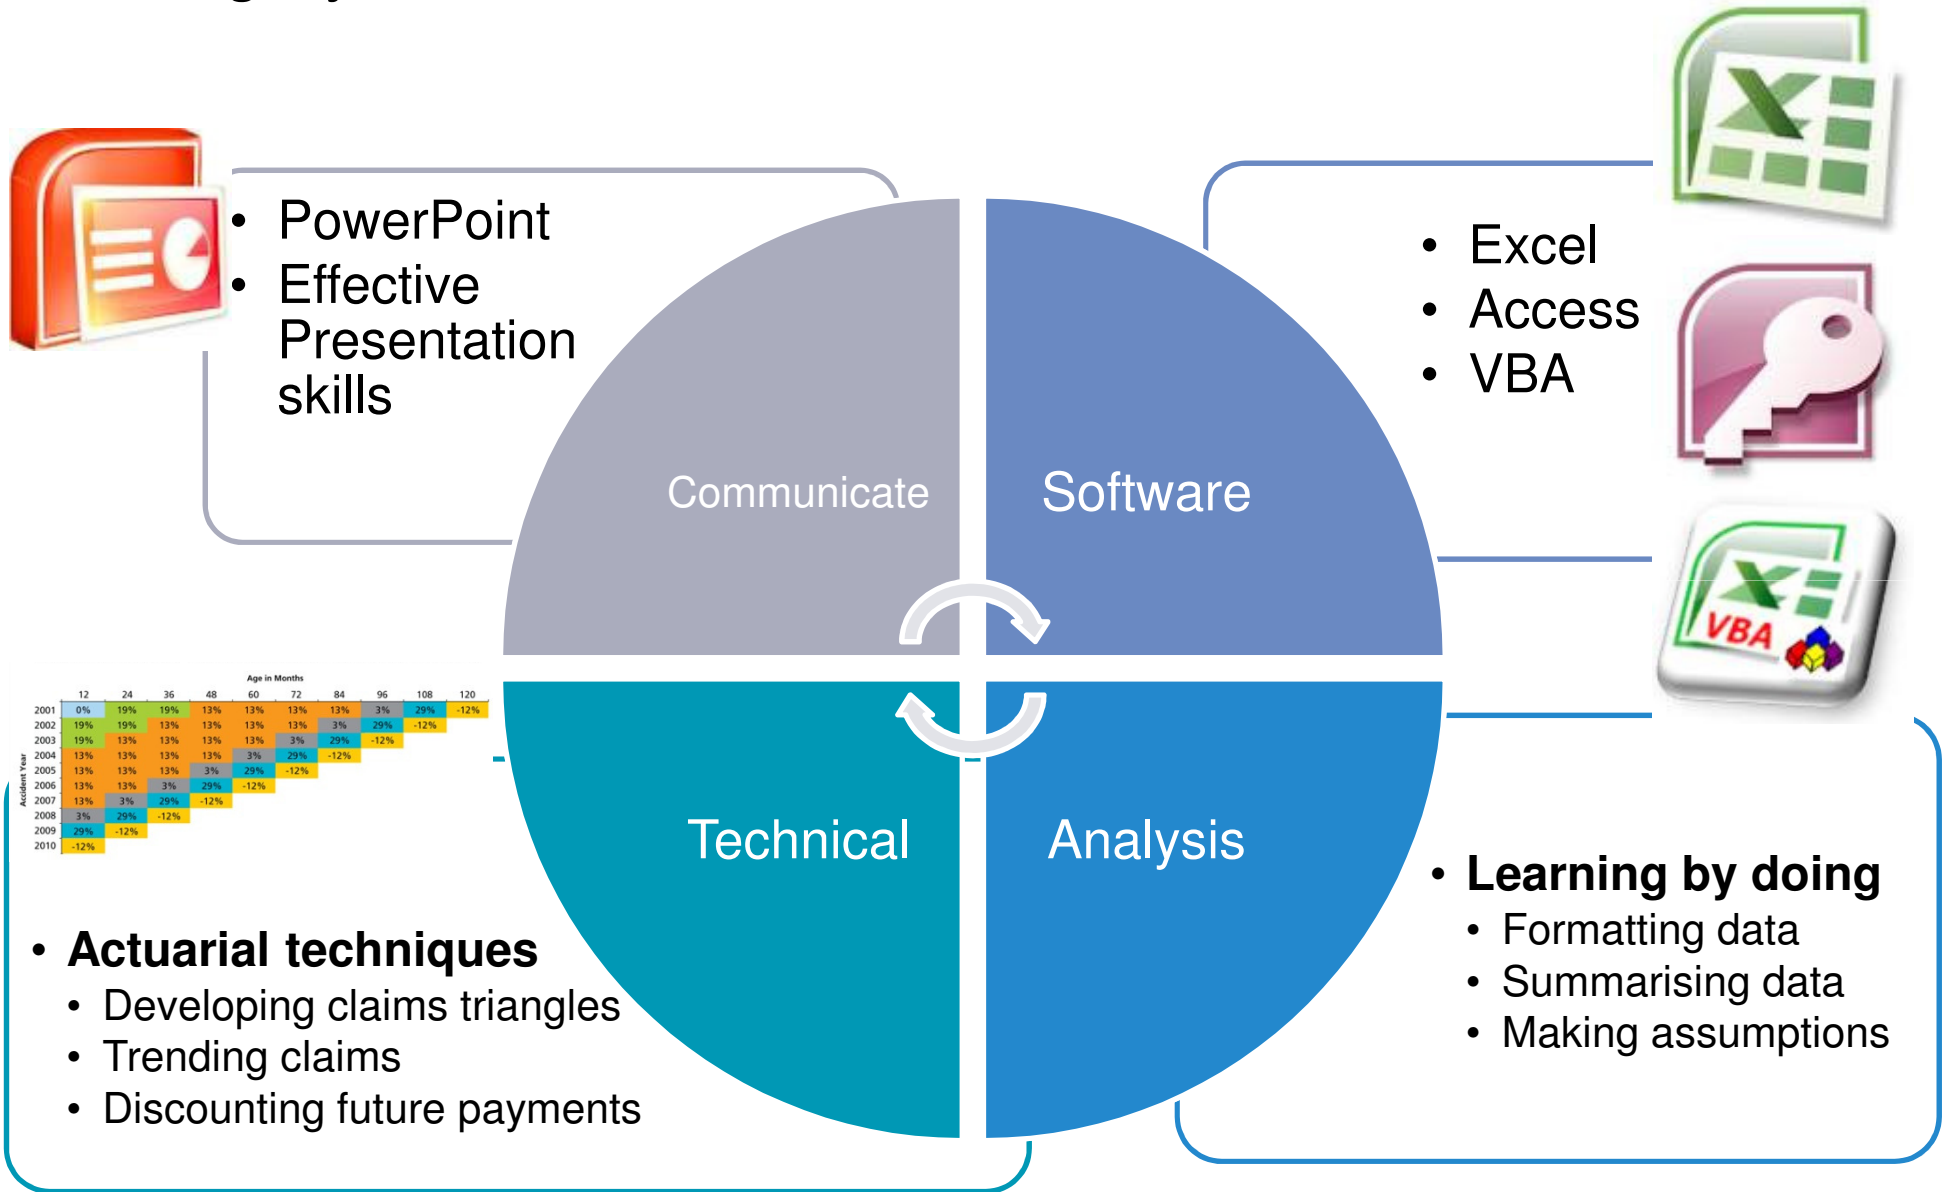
- PowerPoint
- Effective Presentation skills

- Excel
- Access
- VBA

Communicate

Software

Technical

Analysis

Age in Months

| | 12 | 24 | 36 | 48 | 60 | 72 | 84 | 96 | 108 | 120 |
|---|---|---|---|---|---|---|---|---|---|---|
| 2001 | 0% | 19% | 19% | 13% | 13% | 13% | 13% | 3% | 29% | -12% |
| 2002 | 19% | 19% | 13% | 13% | 13% | 13% | 3% | 29% | -12% | |
| 2003 | 19% | 13% | 13% | 13% | 13% | 3% | 29% | -12% | | |
| 2004 | 13% | 13% | 13% | 13% | 3% | 29% | -12% | | | |
| 2005 | 13% | 13% | 13% | 3% | 29% | -12% | | | | |
| 2006 | 13% | 13% | 3% | 29% | -12% | | | | | |
| 2007 | 13% | 3% | 29% | -12% | | | | | | |
| 2008 | 3% | 29% | -12% | | | | | | | |
| 2009 | 29% | -12% | | | | | | | | |
| 2010 | -12% | | | | | | | | | |

Accident Year

VBA

- Actuarial techniques
  - Developing claims triangles
  - Trending claims
  - Discounting future payments

- Learning by doing
  - Formatting data
  - Summarising data
  - Making assumptions